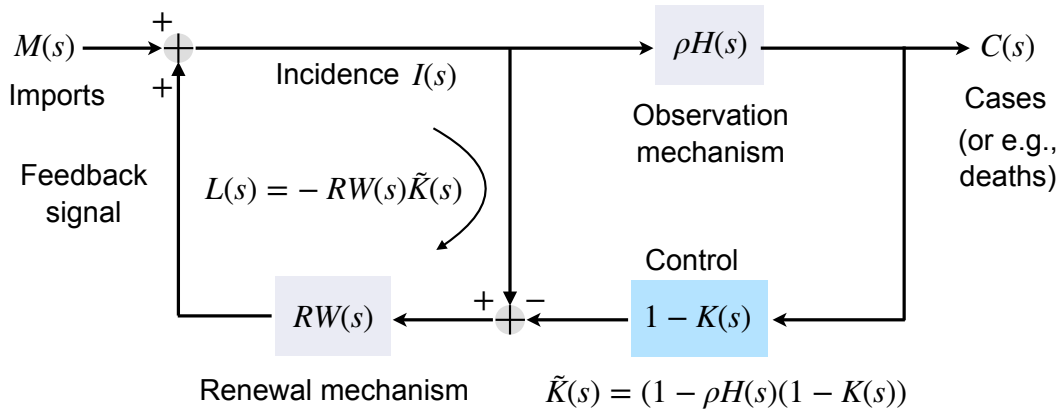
$M(s)$

+

+

Imports

Incidence $I(s)$

$\rho H(s)$

$C(s)$

Observation mechanism

Cases (or e.g., deaths)

Feedback signal

$L(s) = -RW(s)\tilde{K}(s)$

Control

+

−

$RW(s)$

$1 - K(s)$

Renewal mechanism

$\tilde{K}(s) = (1 - \rho H(s)(1 - K(s))$